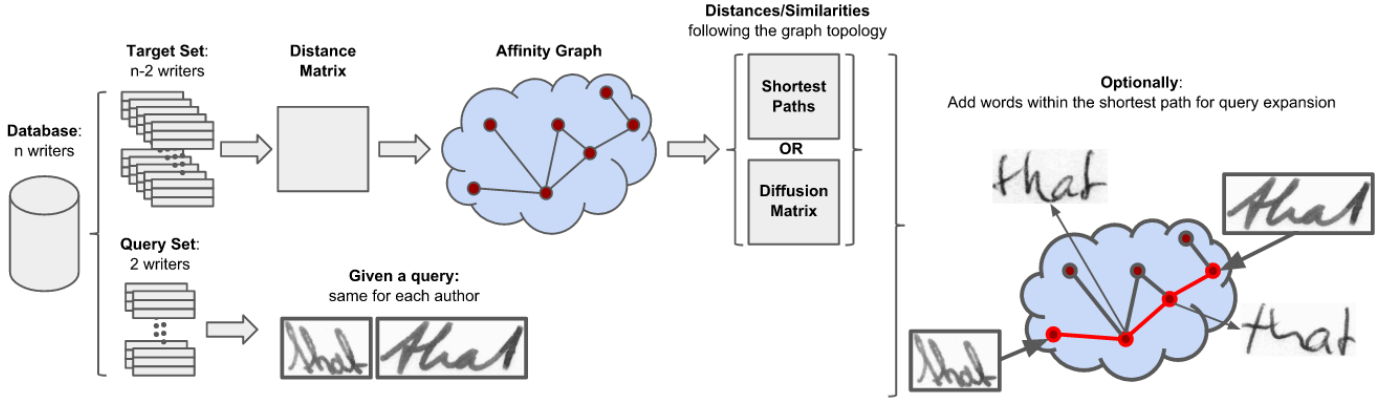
Database:
n writers

Target Set:
n-2 writers

Query Set:
2 writers

Distance Matrix

Affinity Graph

Given a query:
same for each author

that Aha1

Distances/Similarities
following the graph topology

Shortest Paths

OR

Diffusion Matrix

Optionally:
Add words within the shortest path for query expansion

that

Aha1

that

that